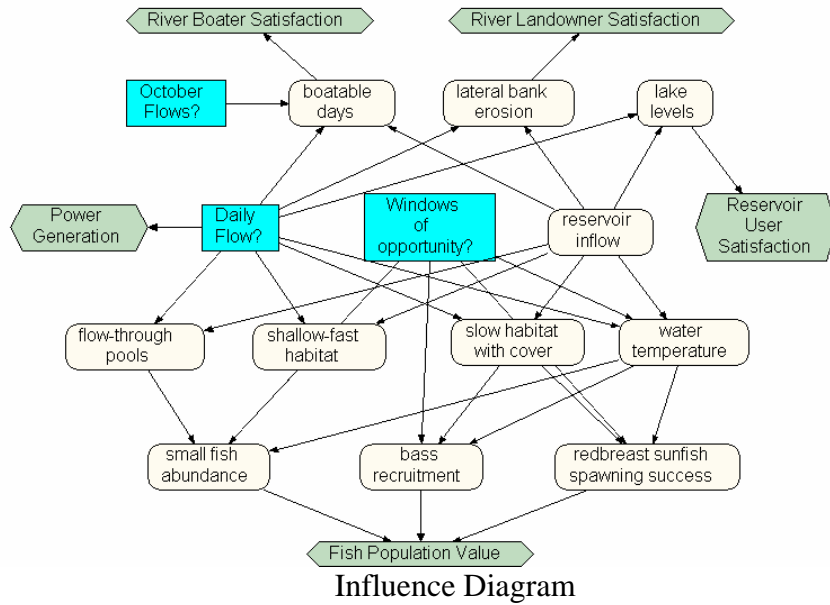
River Boater Satisfaction

River Landowner Satisfaction

October Flows?

boatable days

lateral bank erosion

lake levels

Power Generation

Daily Flow?

Windows of opportunity?

reservoir inflow

Reservoir User Satisfaction

flow-through pools

shallow-fast habitat

slow habitat with cover

water temperature

small fish abundance

bass recruitment

redbreast sunfish spawning success

Fish Population Value

Influence Diagram